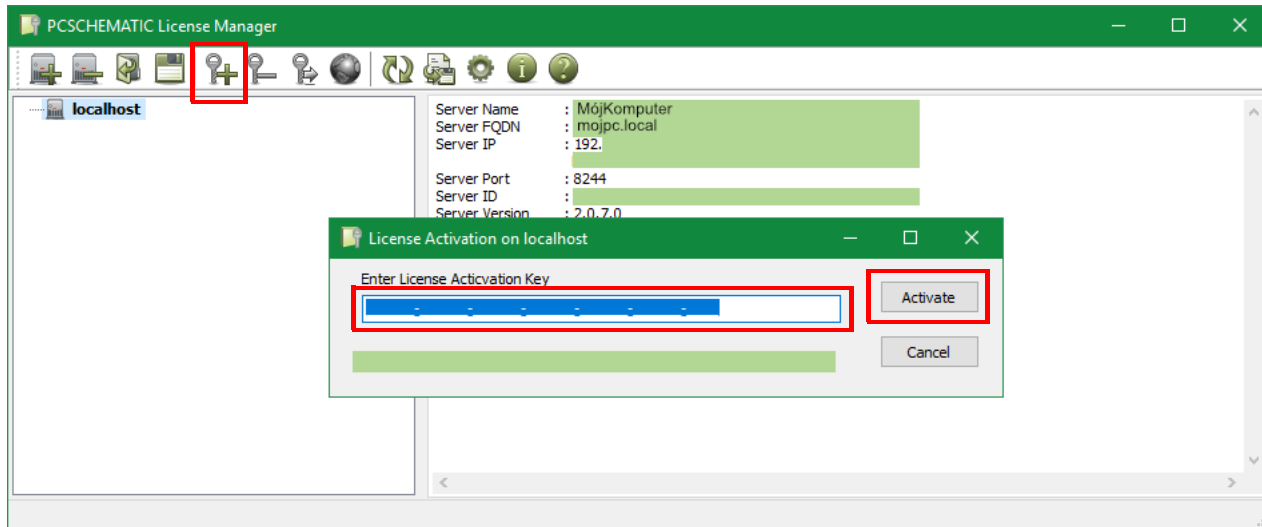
PCSCHEMATIC License Manager

localhost

Server Name : MójKomputer
Server FQDN : mojpc.local
Server IP : 192.

Server Port : 8244
Server ID :
Server Version : 2.0.7.0

License Activation on localhost

Enter License Acticvation Key

Activate

Cancel